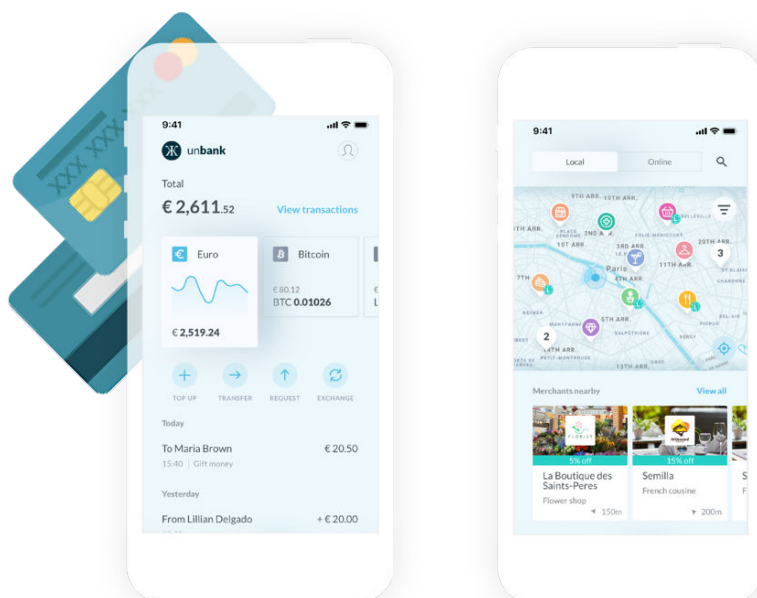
XXX XXX XXX

9:41

unbank

Total

€ 2,611.52

View transactions

€ Euro

€ 2,519.24

Bitcoin

€ 80.12

BTC 0.01026

TOP UP

TRANSFER

REQUEST

EXCHANGE

Today

To Maria Brown

€ 20.50

15:40 | Gift money

Yesterday

From Lillian Delgado

+ € 20.00

9:41

Local

Online

6TH ARR.

1ST ARR.

3RD ARR.

4TH ARR.

11TH ARR.

20TH ARR.

7TH ARR.

Paris

5TH ARR.

14TH ARR.

13TH ARR.

3

2

Merchants nearby

View all

5% off

15% off

La Boutique des Saints-Peres

Flower shop

150m

Semilla

French cousine

200m